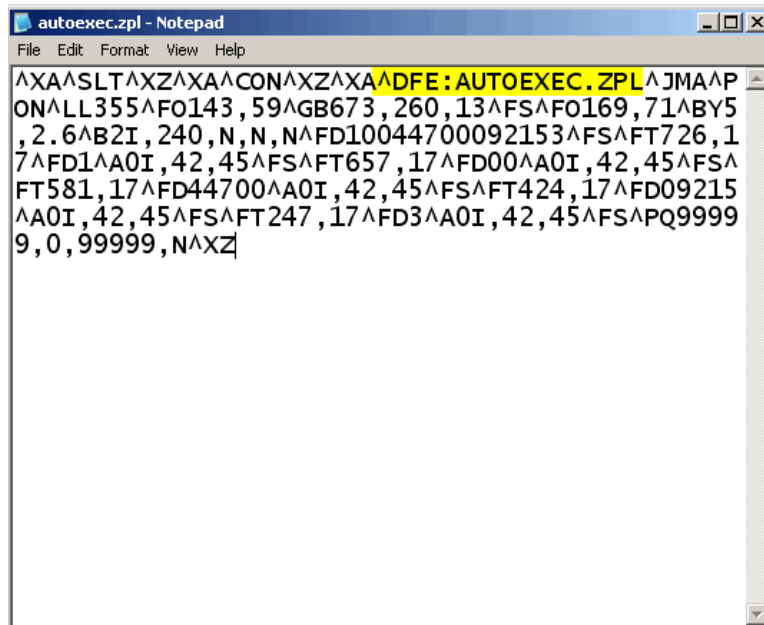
autoexec.zpl - Notepad

File Edit Format View Help

^XA^SLT^XZ^XA^CON^XZ^XA^DFE:AUTOEXEC.ZPL^JMA^PON^LL355^FO143,59^GB673,260,13^FS^FO169,71^BY5,2.6^B2I,240,N,N,N^FD10044700092153^FS^FT726,17^FD1^A0I,42,45^FS^FT657,17^FD00^A0I,42,45^FS^FT581,17^FD44700^A0I,42,45^FS^FT424,17^FD09215^A0I,42,45^FS^FT247,17^FD3^A0I,42,45^FS^PQ99999,0,99999,N^XZ